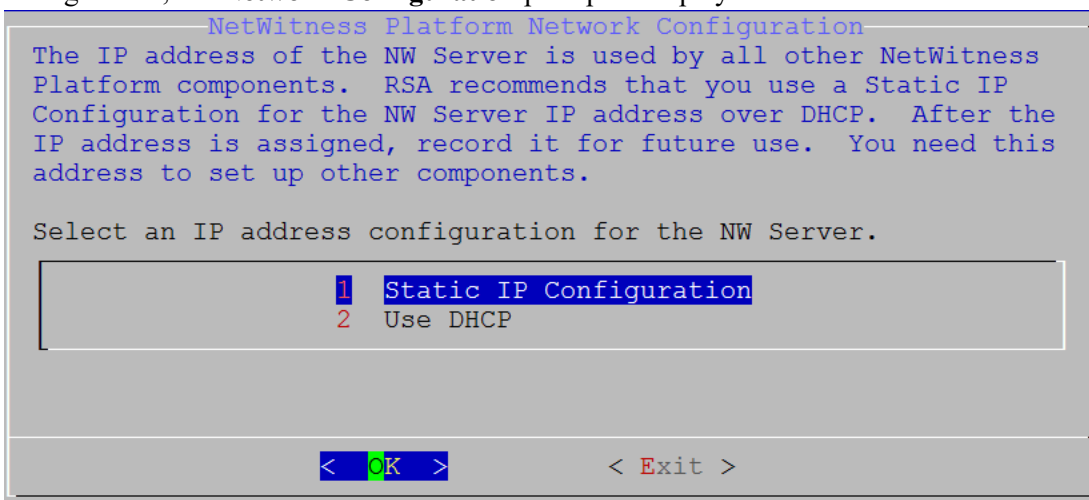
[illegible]

NetWitness Platform Network Configuration

The IP address of the NW Server is used by all other NetWitness Platform components. RSA recommends that you use a Static IP Configuration for the NW Server IP address over DHCP. After the IP address is assigned, record it for future use. You need this address to set up other components.

Select an IP address configuration for the NW Server.

1 Static IP Configuration
2 Use DHCP

< OK > < Exit >